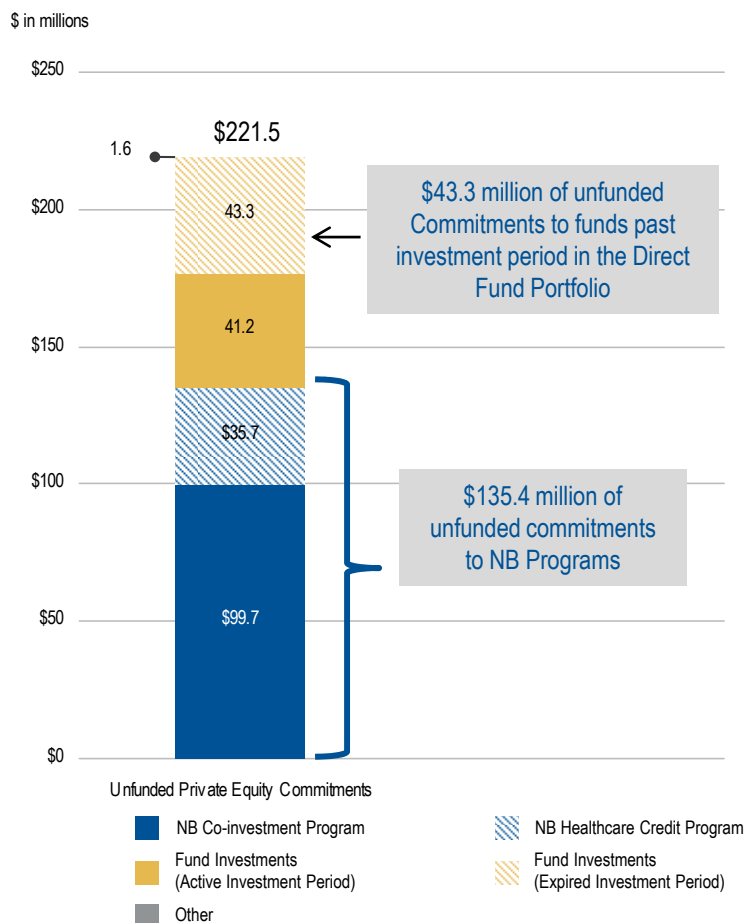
$ in millions

$250

$200

$150

$100

$50

$0

$221.5

1.6

43.3

41.2

$35.7

$99.7

$43.3 million of unfunded Commitments to funds past investment period in the Direct Fund Portfolio

$135.4 million of unfunded commitments to NB Programs

Unfunded Private Equity Commitments

NB Co-investment Program

NB Healthcare Credit Program

Fund Investments (Active Investment Period)

Fund Investments (Expired Investment Period)

Other